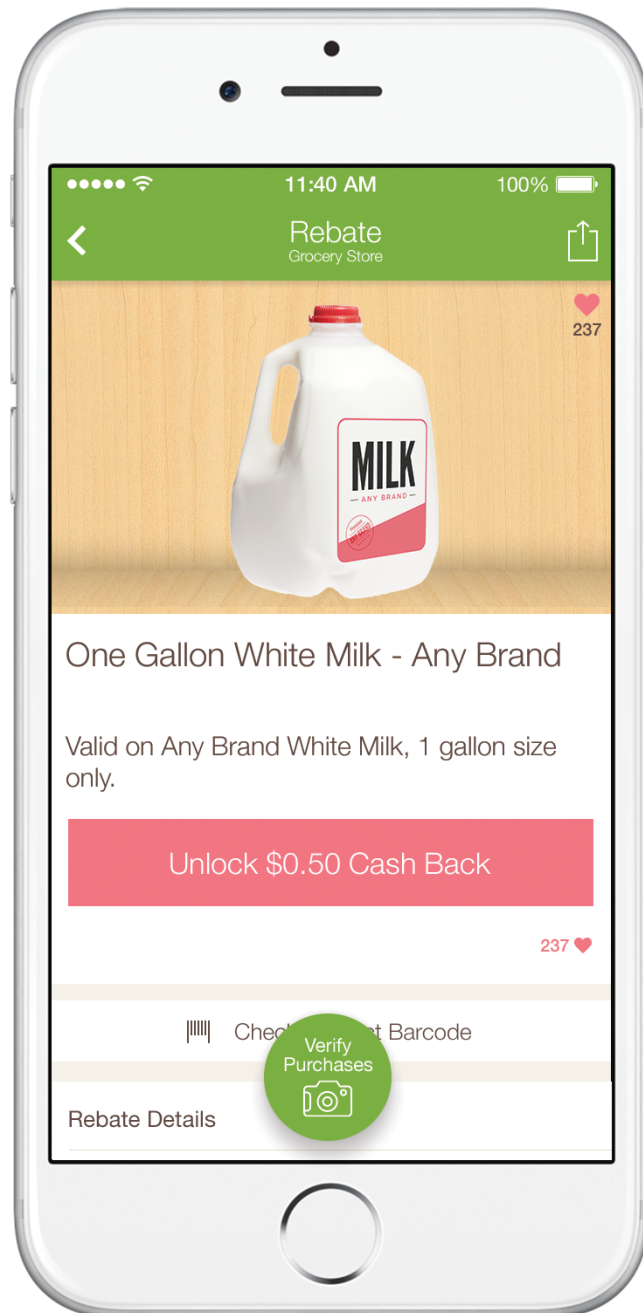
11:40 AM

100%

Rebate

Grocery Store

237

MILK

ANY BRAND

One Gallon White Milk - Any Brand

Valid on Any Brand White Milk, 1 gallon size only.

Unlock \$0.50 Cash Back

237

Chec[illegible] Barcode

Verify Purchases

Rebate Details